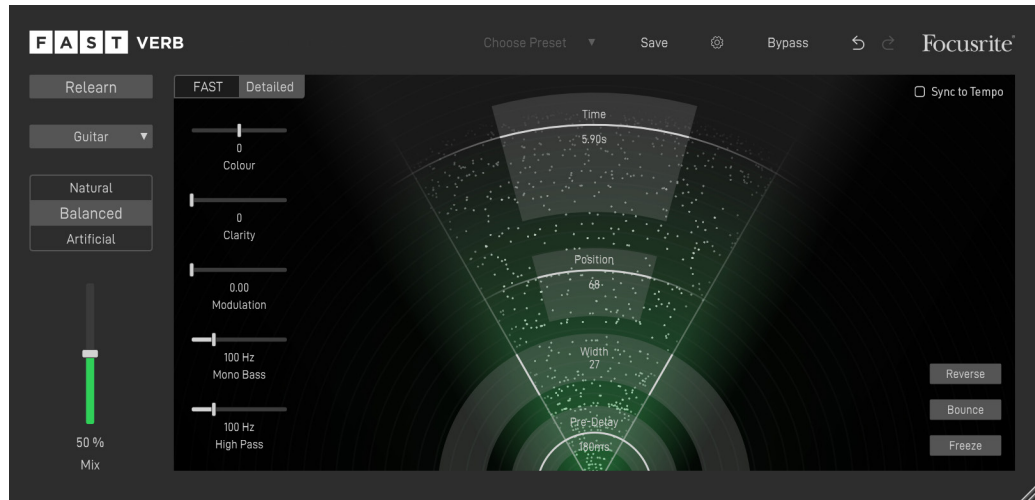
F A S T VERB

Choose Preset ▼ Save Bypass Focusrite

Relearn

Guitar ▼

Natural
Balanced
Artificial

50 %
Mix

FAST Detailed

0
Colour

0
Clarity

0.00
Modulation

100 Hz
Mono Bass

100 Hz
High Pass

Sync to Tempo

Time
5.90s

Position
68

Width
27

Pre-Delay
180ms

Reverse
Bounce
Freeze